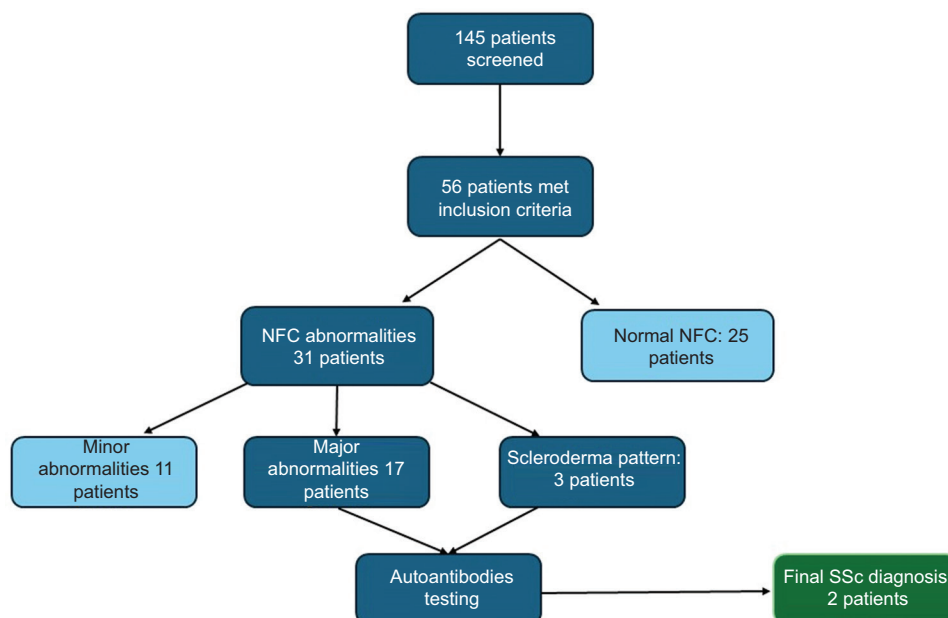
145 patients screened

56 patients met inclusion criteria

NFC abnormalities 31 patients

Normal NFC: 25 patients

Minor abnormalities 11 patients

Major abnormalities 17 patients

Scleroderma pattern: 3 patients

Autoantibodies testing

Final SSc diagnosis 2 patients